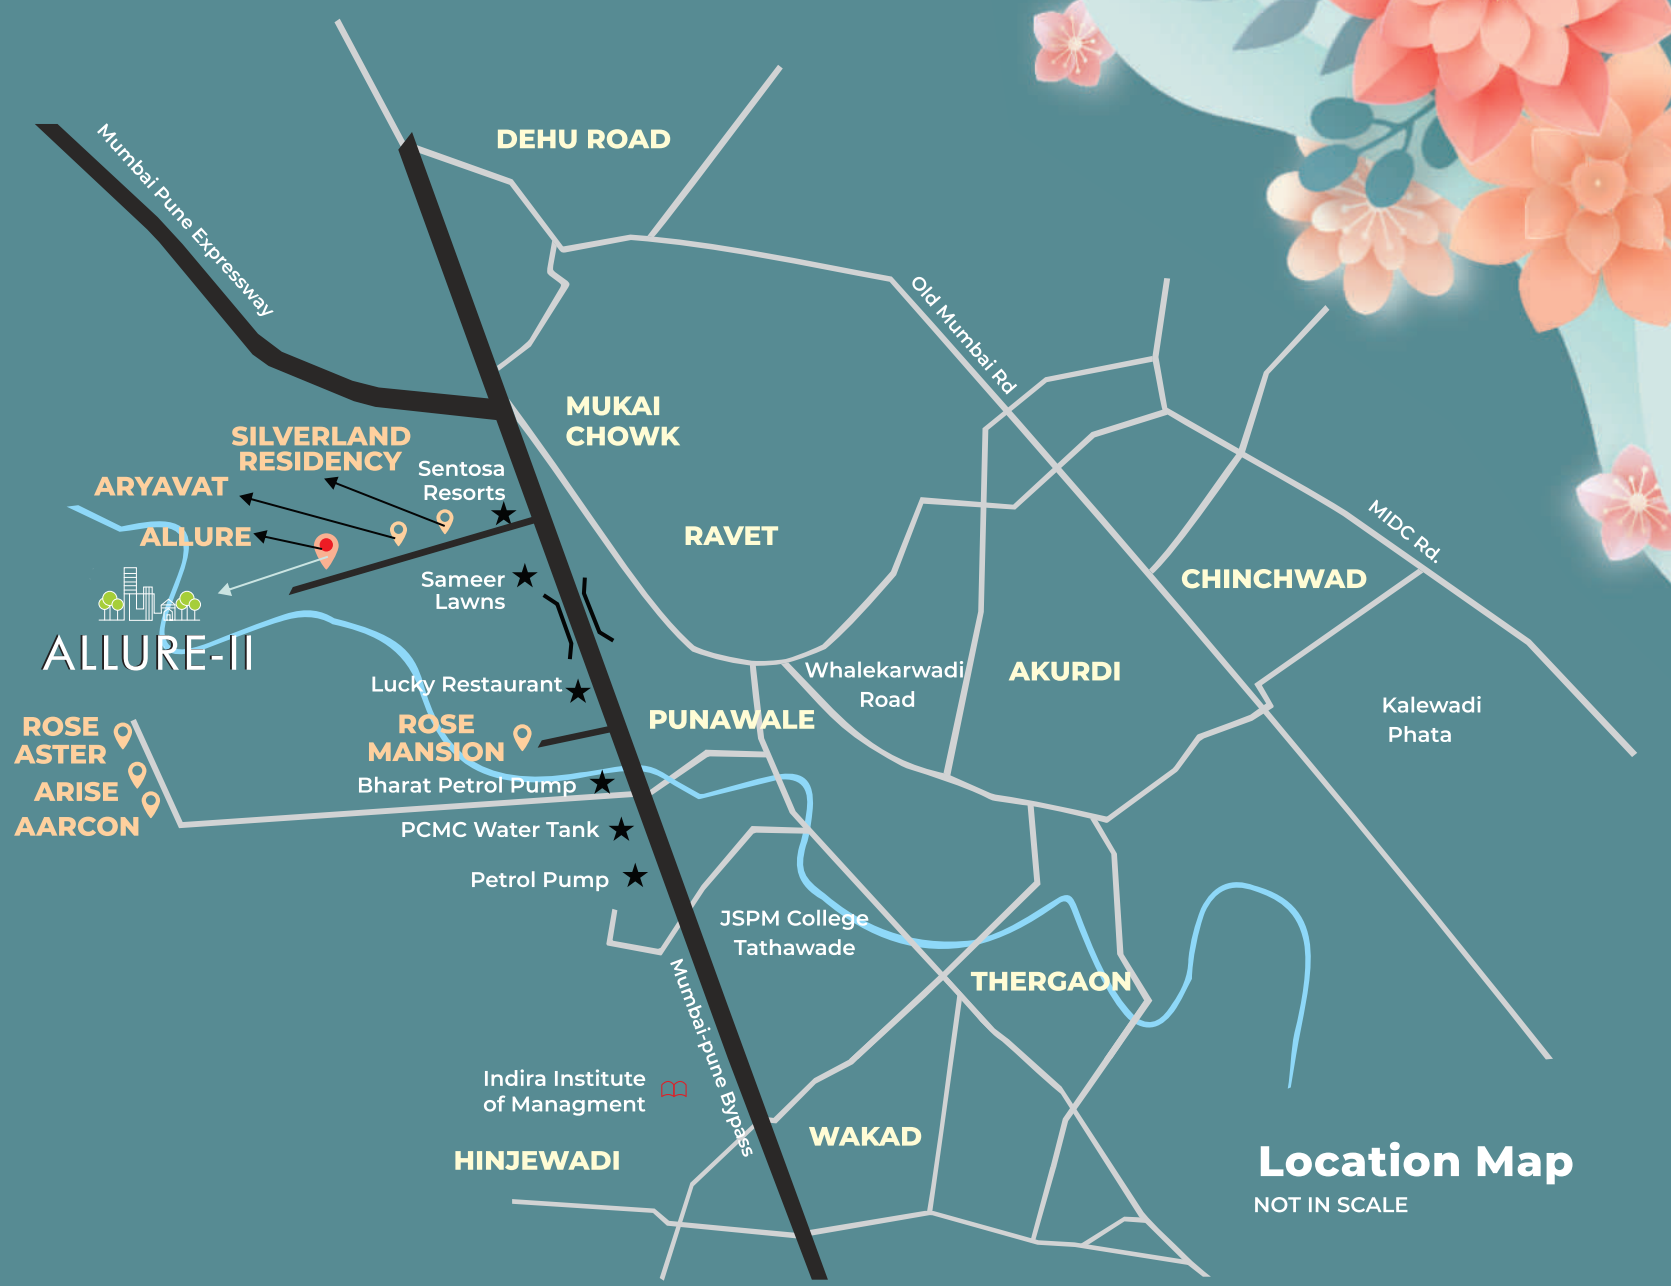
DEHU ROAD

Mumbai Pune Expressway

Old Mumbai Rd

MUKAI CHOWK

SILVERLAND RESIDENCY

Sentosa Resorts

ARYAVAT

ALLURE

RAVET

MIDC Rd.

CHINCHWAD

Sameer Lawns

ALLURE-II

Whalekarwadi Road

AKURDI

Kalewadi Phata

Lucky Restaurant

ROSE ASTER

ROSE MANSION

PUNAWALE

ARISE

AARCON

Bharat Petrol Pump

PCMC Water Tank

Petrol Pump

JSPM College Tathawade

THERGAON

Mumbai-pune Bypass

Indira Institute of Managment

WAKAD

HINJEWADI

Location Map

NOT IN SCALE